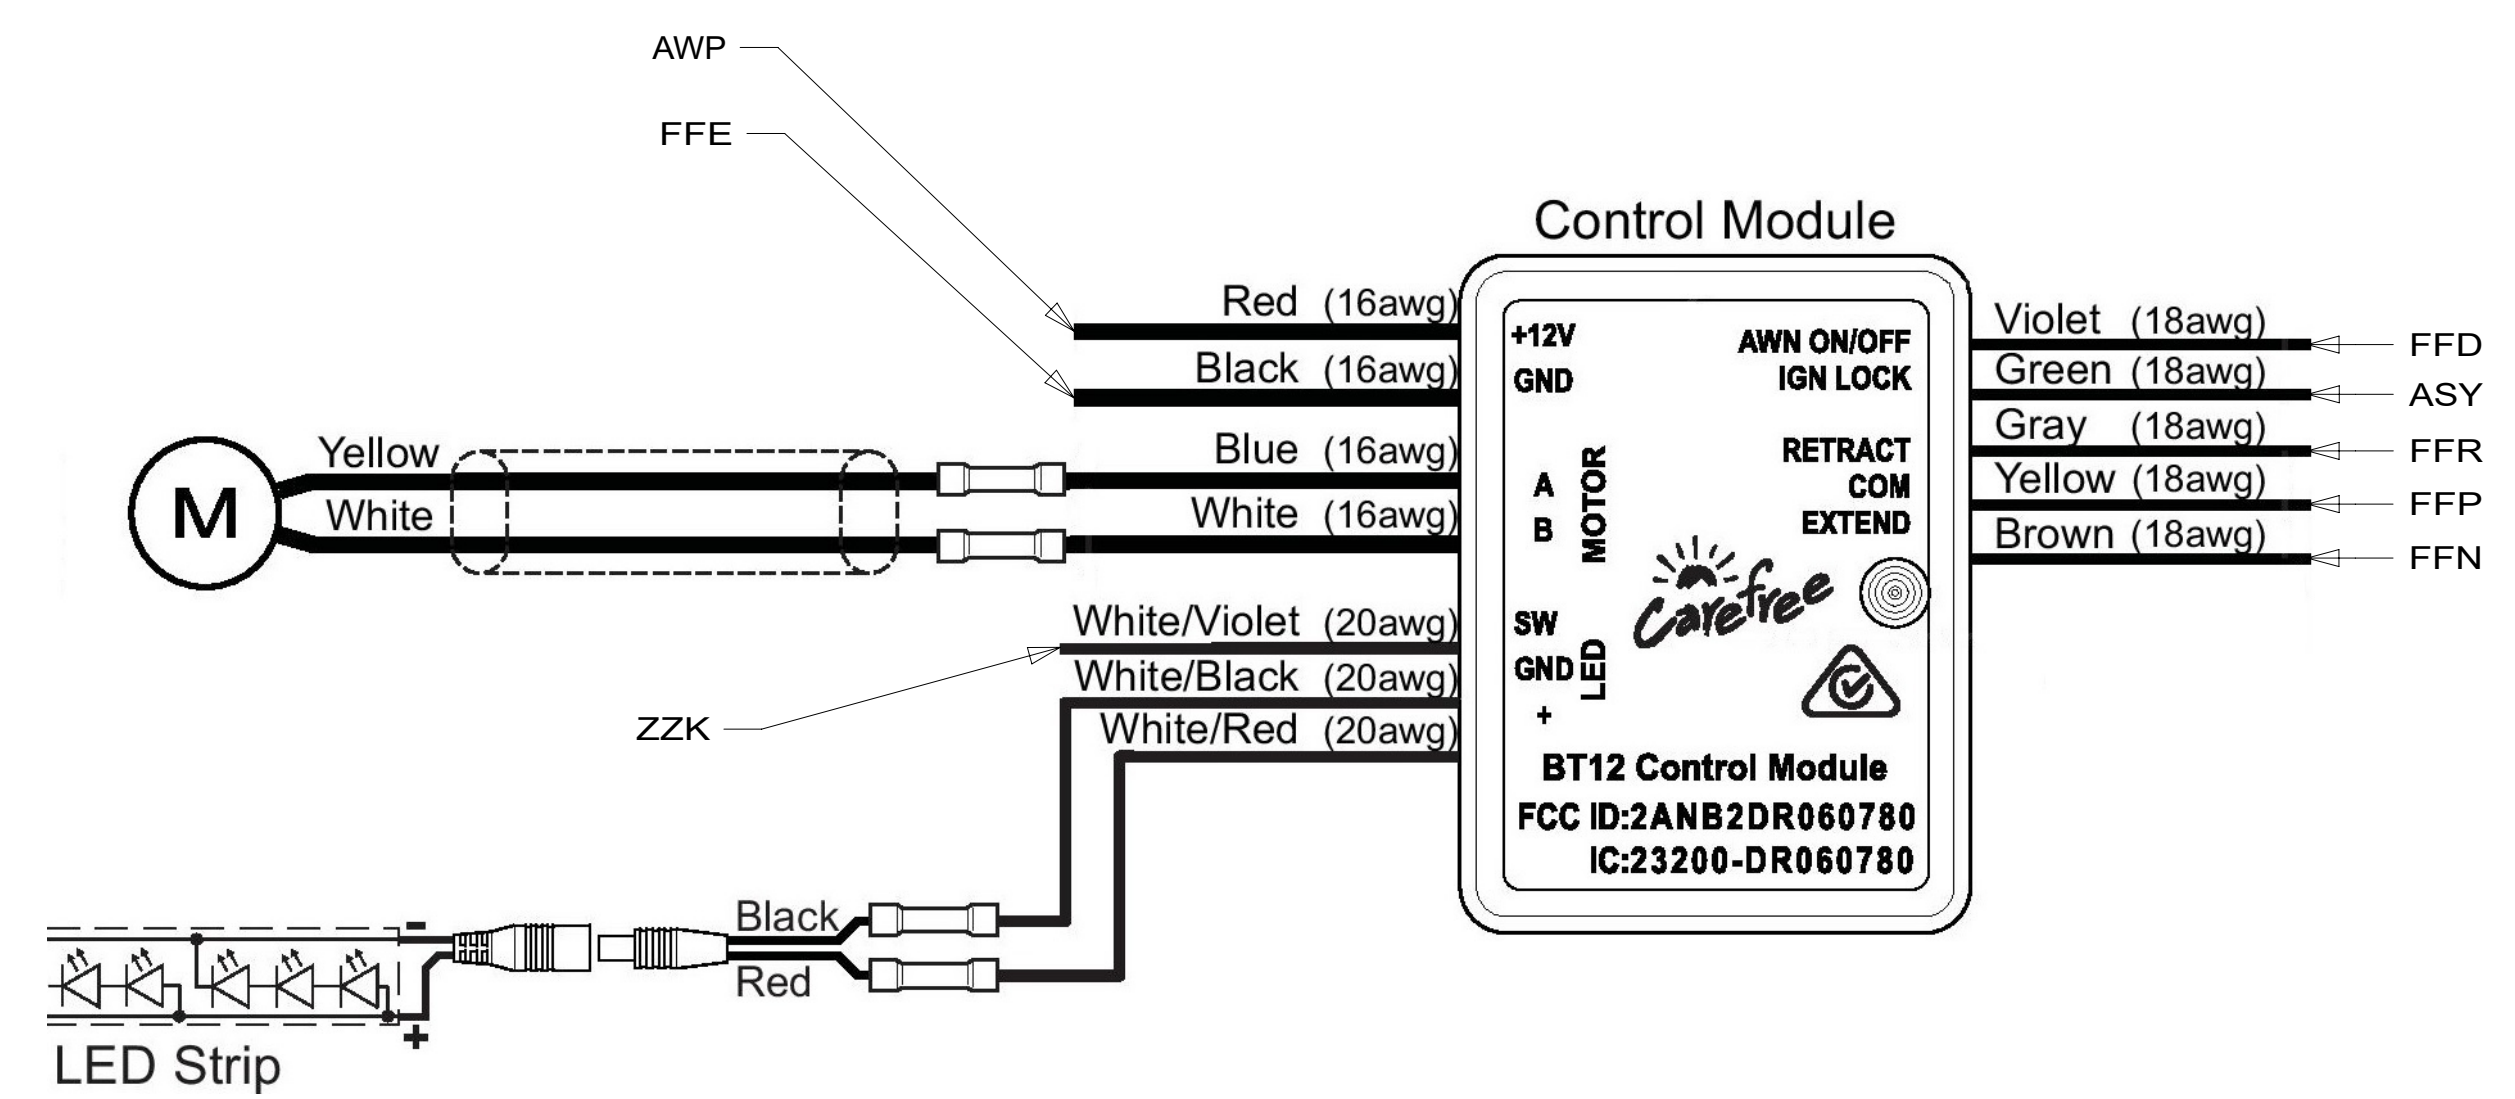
AWP

FFE

Control Module

Red (16awg)
Black (16awg)
Blue (16awg)
White (16awg)

Yellow
M
White

White/Violet (20awg)
White/Black (20awg)
White/Red (20awg)

ZZK

+12V
GND
A
B
MOTOR
SW
GND
+
LED

AWN ON/OFF
IGN LOCK
RETRACT
COM
EXTEND

Carefree

BT12 Control Module
FCC ID:2ANB2DR060780
IC:23200-DR060780

Violet (18awg)
Green (18awg)
Gray (18awg)
Yellow (18awg)
Brown (18awg)

FFD
ASY
FFR
FFP
FFN

Black
Red
-
+
LED Strip